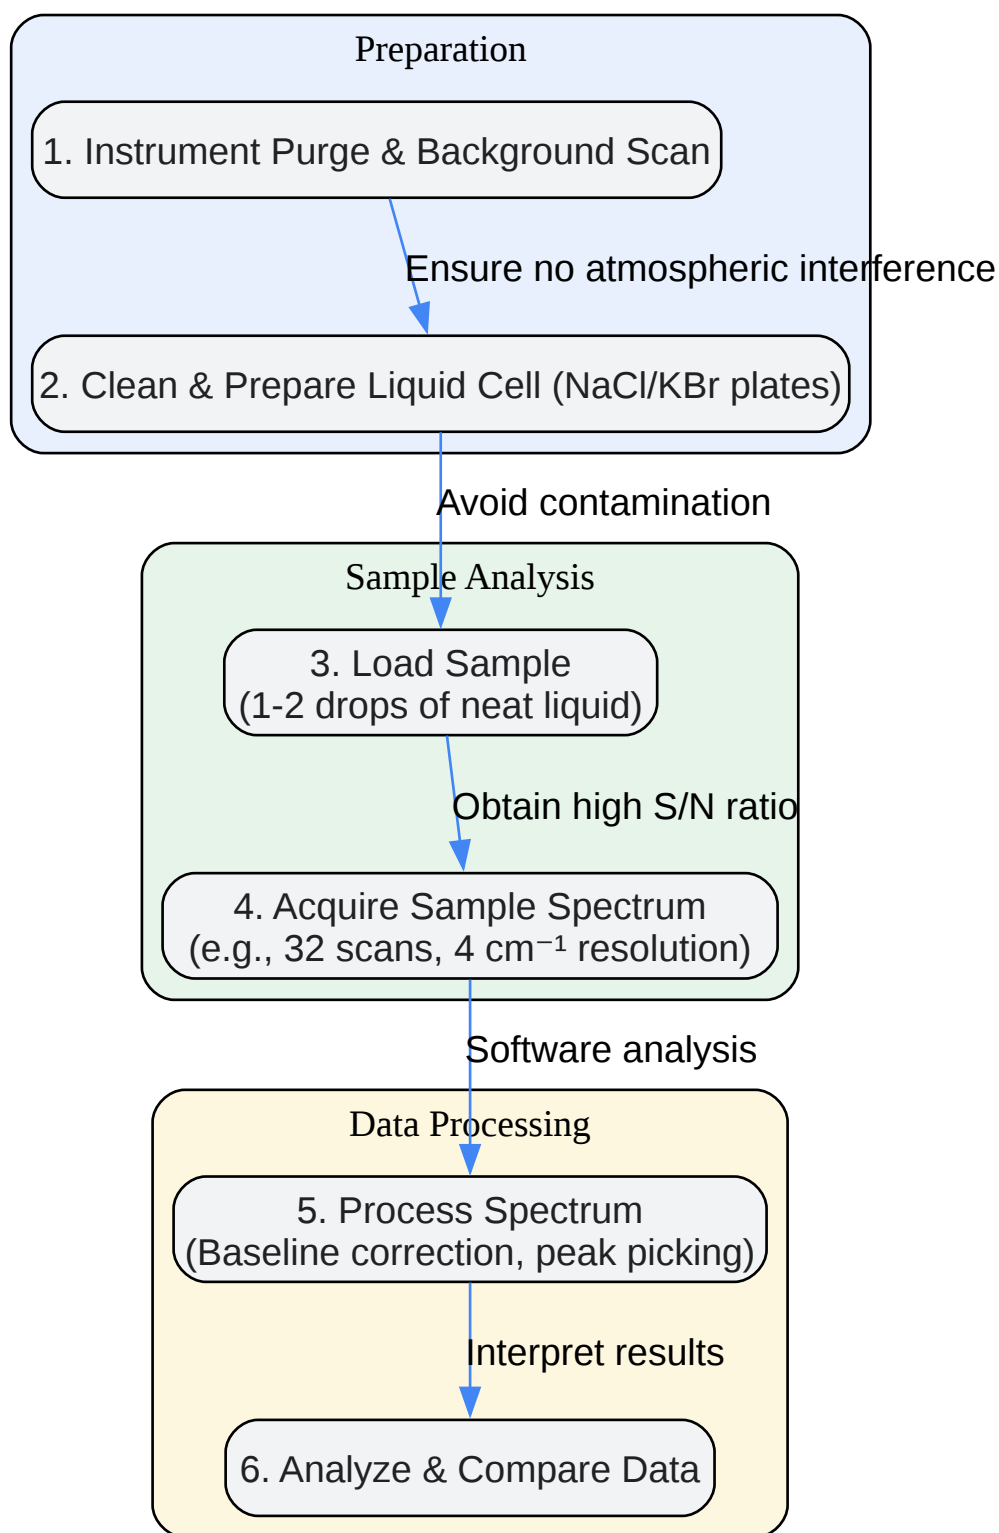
Preparation

1. Instrument Purge & Background Scan

Ensure no atmospheric interference

2. Clean & Prepare Liquid Cell (NaCl/KBr plates)

Avoid contamination

Sample Analysis

3. Load Sample
(1-2 drops of neat liquid)

Obtain high S/N ratio

4. Acquire Sample Spectrum
(e.g., 32 scans, 4 $cm^{-1}$ resolution)

Software analysis

Data Processing

5. Process Spectrum
(Baseline correction, peak picking)

Interpret results

6. Analyze & Compare Data